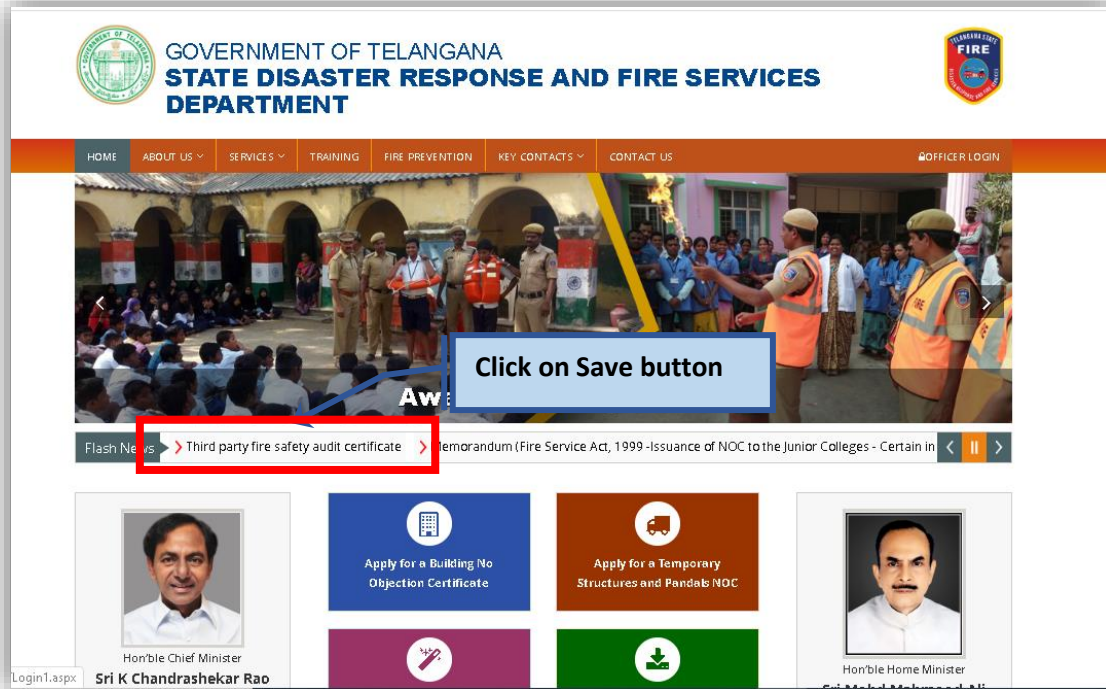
GOVERNMENT OF TELANGANA
STATE DISASTER RESPONSE AND FIRE SERVICES DEPARTMENT

TELANGANA STATE FIRE

HOME ABOUT US SERVICES TRAINING FIRE PREVENTION KEY CONTACTS CONTACT US OFFICER LOGIN

Click on Save button

Aw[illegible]

Flash News Third party fire safety audit certificate Memorandum (Fire Service Act, 1999 -Issuance of NOC to the Junior Colleges - Certain in

Apply for a Building No Objection Certificate

Apply for a Temporary Structures and Pandals NOC

Hon'ble Chief Minister
Sri K Chandrashekar Rao

Hon'ble Home Minister
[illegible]

Login1.aspx